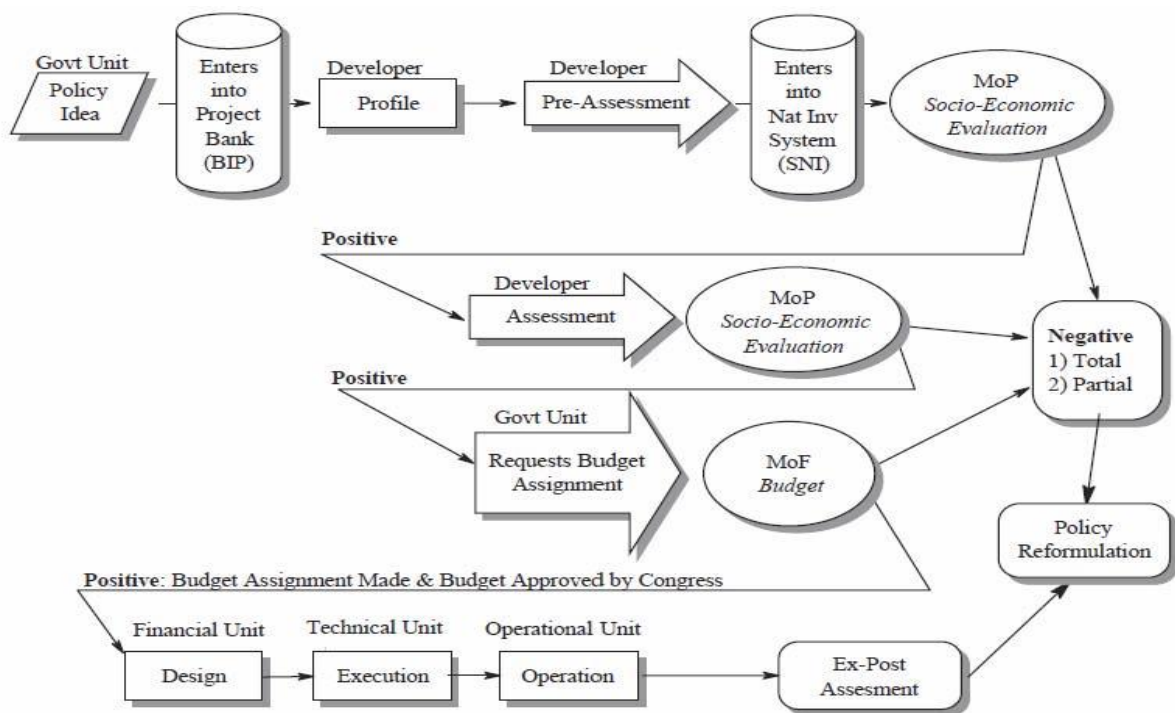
Govt Unit
Policy Idea

Enters into Project Bank (BIP)

Developer
Profile

Developer
Pre-Assessment

Enters into Nat Inv System (SNI)

MoP
*Socio-Economic Evaluation*

Positive

Developer
Assessment

MoP
*Socio-Economic Evaluation*

Negative
1) Total
2) Partial

Positive

Govt Unit
Requests Budget Assignment

MoF
*Budget*

Policy Reformulation

Positive: Budget Assignment Made & Budget Approved by Congress

Financial Unit
Design

Technical Unit
Execution

Operational Unit
Operation

Ex-Post Assesment